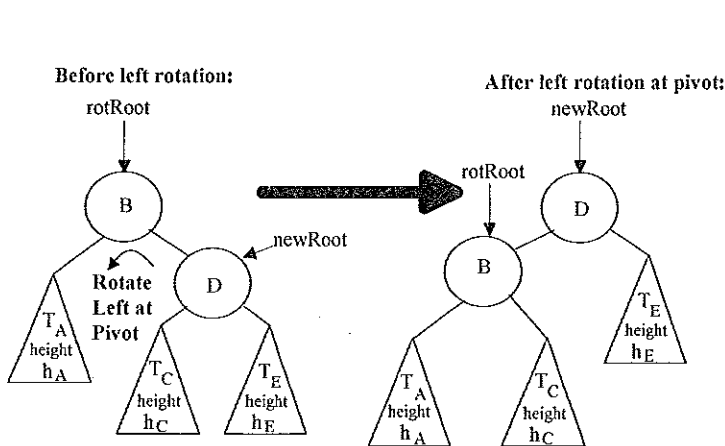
Before left rotation:
rotRoot
B
newRoot
Rotate Left at Pivot
D
$T_A$ height $h_A$
$T_C$ height $h_C$
$T_E$ height $h_E$

After left rotation at pivot:
newRoot
rotRoot
D
B
$T_E$ height $h_E$
$T_A$ height $h_A$
$T_C$ height $h_C$